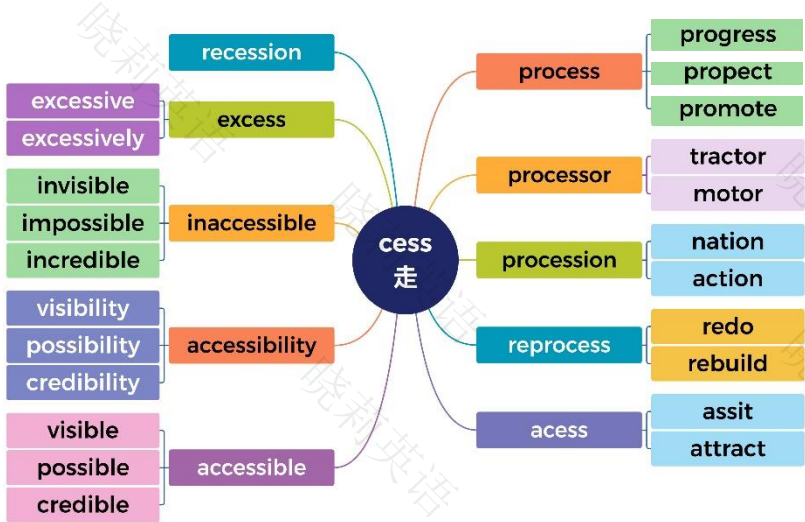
cess
走

recession

excess
excessive
excessively

inaccessible
invisible
impossible
incredible

accessibility
visibility
possibility
credibility

accessible
visible
possible
credible

process
progress
propect
promote

processor
tractor
motor

procession
nation
action

reprocess
redo
rebuild

acess
assit
attract

晓莉英语